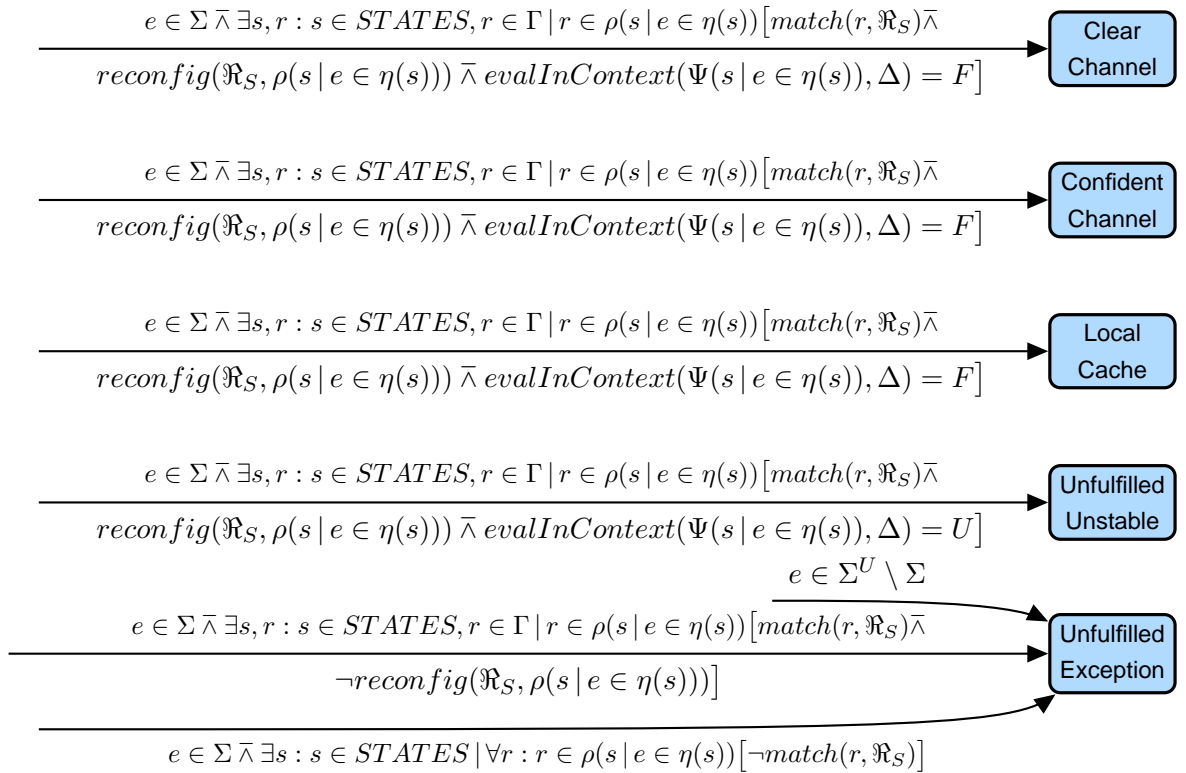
$e \in \Sigma \mathbin{\overline{\wedge}} \exists s, r : s \in STATES, r \in \Gamma \,|\, r \in \rho(s \,|\, e \in \eta(s)) \big[ match(r, \Re_S) \mathbin{\overline{\wedge}}$

$reconfig(\Re_S, \rho(s \,|\, e \in \eta(s))) \mathbin{\overline{\wedge}} evalInContext(\Psi(s \,|\, e \in \eta(s)), \Delta) = F \big]$

Clear Channel

$e \in \Sigma \mathbin{\overline{\wedge}} \exists s, r : s \in STATES, r \in \Gamma \,|\, r \in \rho(s \,|\, e \in \eta(s)) \big[ match(r, \Re_S) \mathbin{\overline{\wedge}}$

$reconfig(\Re_S, \rho(s \,|\, e \in \eta(s))) \mathbin{\overline{\wedge}} evalInContext(\Psi(s \,|\, e \in \eta(s)), \Delta) = F \big]$

Confident Channel

$e \in \Sigma \mathbin{\overline{\wedge}} \exists s, r : s \in STATES, r \in \Gamma \,|\, r \in \rho(s \,|\, e \in \eta(s)) \big[ match(r, \Re_S) \mathbin{\overline{\wedge}}$

$reconfig(\Re_S, \rho(s \,|\, e \in \eta(s))) \mathbin{\overline{\wedge}} evalInContext(\Psi(s \,|\, e \in \eta(s)), \Delta) = F \big]$

Local Cache

$e \in \Sigma \mathbin{\overline{\wedge}} \exists s, r : s \in STATES, r \in \Gamma \,|\, r \in \rho(s \,|\, e \in \eta(s)) \big[ match(r, \Re_S) \mathbin{\overline{\wedge}}$

$reconfig(\Re_S, \rho(s \,|\, e \in \eta(s))) \mathbin{\overline{\wedge}} evalInContext(\Psi(s \,|\, e \in \eta(s)), \Delta) = U \big]$

Unfulfilled Unstable

$e \in \Sigma^U \setminus \Sigma$

$e \in \Sigma \mathbin{\overline{\wedge}} \exists s, r : s \in STATES, r \in \Gamma \,|\, r \in \rho(s \,|\, e \in \eta(s)) \big[ match(r, \Re_S) \mathbin{\overline{\wedge}}$

$\neg reconfig(\Re_S, \rho(s \,|\, e \in \eta(s))) \big]$

Unfulfilled Exception

$e \in \Sigma \mathbin{\overline{\wedge}} \exists s : s \in STATES \,|\, \forall r : r \in \rho(s \,|\, e \in \eta(s)) \big[ \neg match(r, \Re_S) \big]$